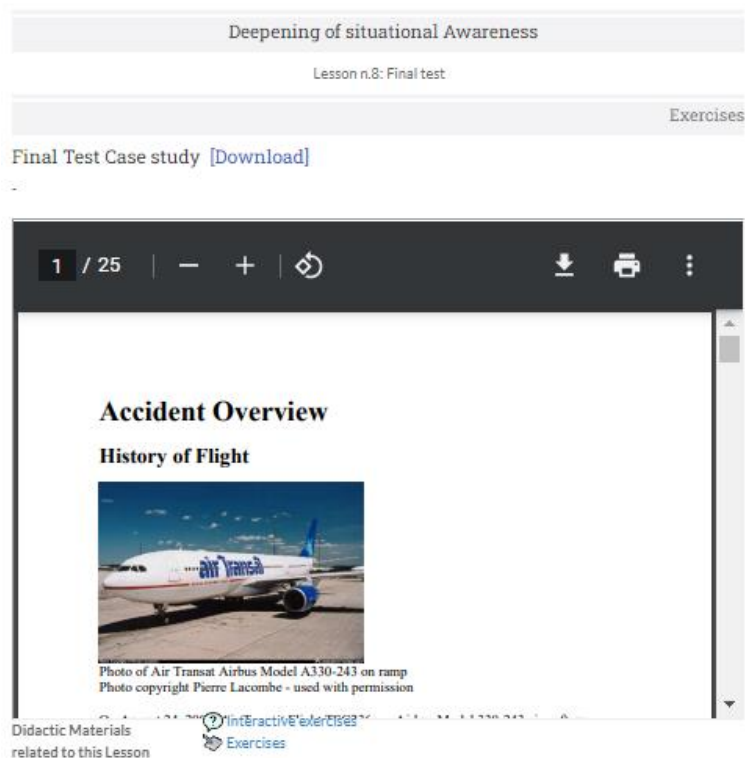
Deepening of situational Awareness

Lesson n.8: Final test

Exercises

Final Test Case study [Download]

-

1 / 25

Accident Overview

History of Flight

air Transat

Photo of Air Transat Airbus Model A330-243 on ramp
Photo copyright Pierre Lacombe - used with permission

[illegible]

Didactic Materials related to this Lesson

Interactive exercises

Exercises